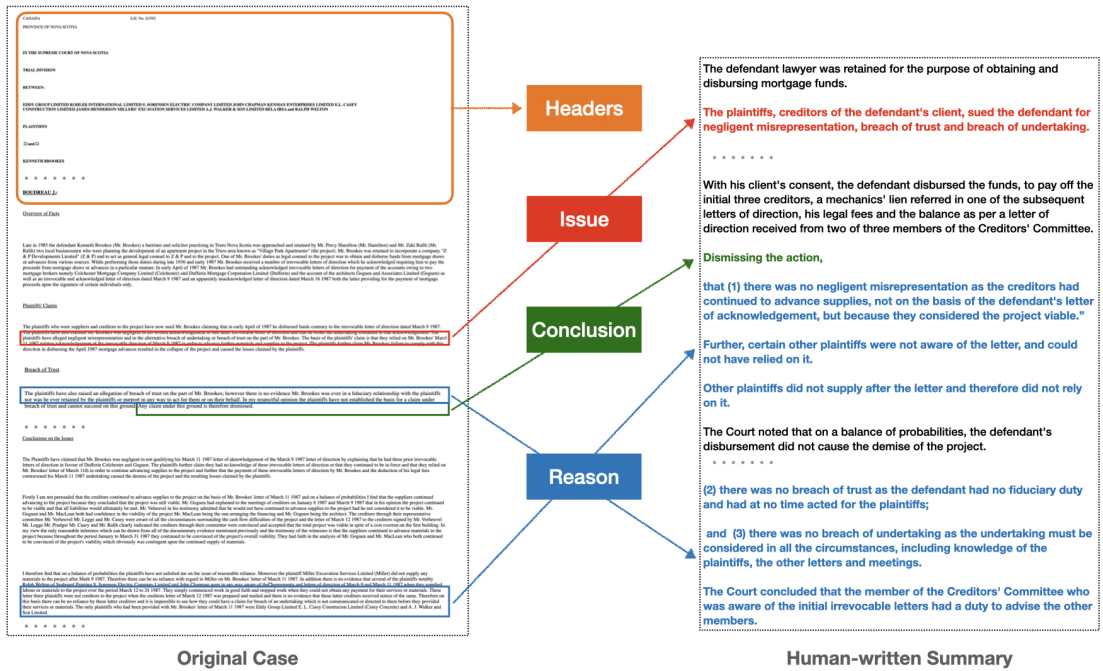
CANADA S.H. No. 65593

PROVINCE OF NOVA SCOTIA

IN THE SUPREME COURT OF NOVA SCOTIA

TRIAL DIVISION

BETWEEN:

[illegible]

PLAINTIFFS

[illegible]

KENNETH BROOKES

BOUDREAU J.:

Overview of Facts

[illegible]

Plaintiffs Claims

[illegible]

Breach of Trust

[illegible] Any claim under this ground is therefore dismissed.

Conclusion on the Issues

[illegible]

Headers

Issue

Conclusion

Reason

The defendant lawyer was retained for the purpose of obtaining and disbursing mortgage funds.

The plaintiffs, creditors of the defendant's client, sued the defendant for negligent misrepresentation, breach of trust and breach of undertaking.

With his client's consent, the defendant disbursed the funds, to pay off the initial three creditors, a mechanics' lien referred in one of the subsequent letters of direction, his legal fees and the balance as per a letter of direction received from two of three members of the Creditors' Committee.

Dismissing the action,

that (1) there was no negligent misrepresentation as the creditors had continued to advance supplies, not on the basis of the defendant's letter of acknowledgement, but because they considered the project viable."

Further, certain other plaintiffs were not aware of the letter, and could not have relied on it.

Other plaintiffs did not supply after the letter and therefore did not rely on it.

The Court noted that on a balance of probabilities, the defendant's disbursement did not cause the demise of the project.

(2) there was no breach of trust as the defendant had no fiduciary duty and had at no time acted for the plaintiffs;

and (3) there was no breach of undertaking as the undertaking must be considered in all the circumstances, including knowledge of the plaintiffs, the other letters and meetings.

The Court concluded that the member of the Creditors' Committee who was aware of the initial irrevocable letters had a duty to advise the other members.

Original Case

Human-written Summary